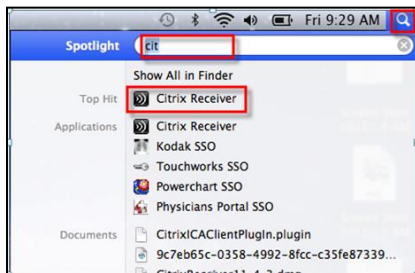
Fri 9:29 AM

Spotlight cit

Show All in Finder

Top Hit Citrix Receiver

Applications Citrix Receiver

Kodak SSO

Touchworks SSO

Powerchart SSO

Physicians Portal SSO

Documents CitrixICAClientPlugIn.plugin

9c7eb65c-0358-4992-8fcc-c35fe87339...

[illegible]